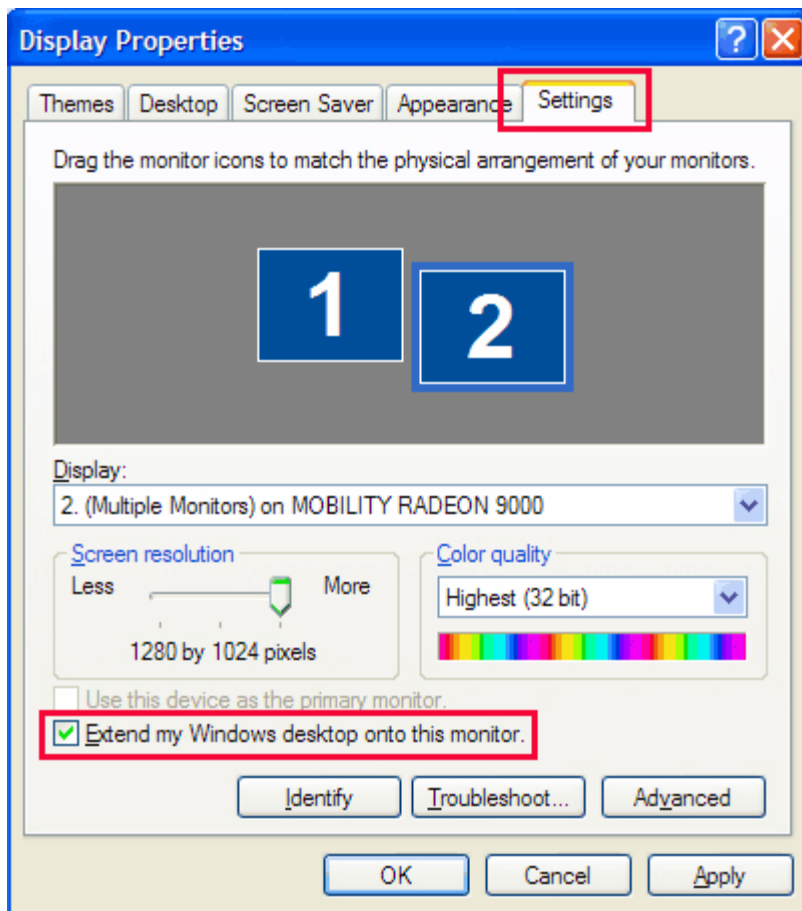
Display Properties

?

Themes

Desktop

Screen Saver

Appearance

Settings

Drag the monitor icons to match the physical arrangement of your monitors.

1

2

Display:

2. (Multiple Monitors) on MOBILITY RADEON 9000

Screen resolution

Less

More

1280 by 1024 pixels

Color quality

Highest (32 bit)

Use this device as the primary monitor.

Extend my Windows desktop onto this monitor.

Identify

Troubleshoot...

Advanced

OK

Cancel

Apply